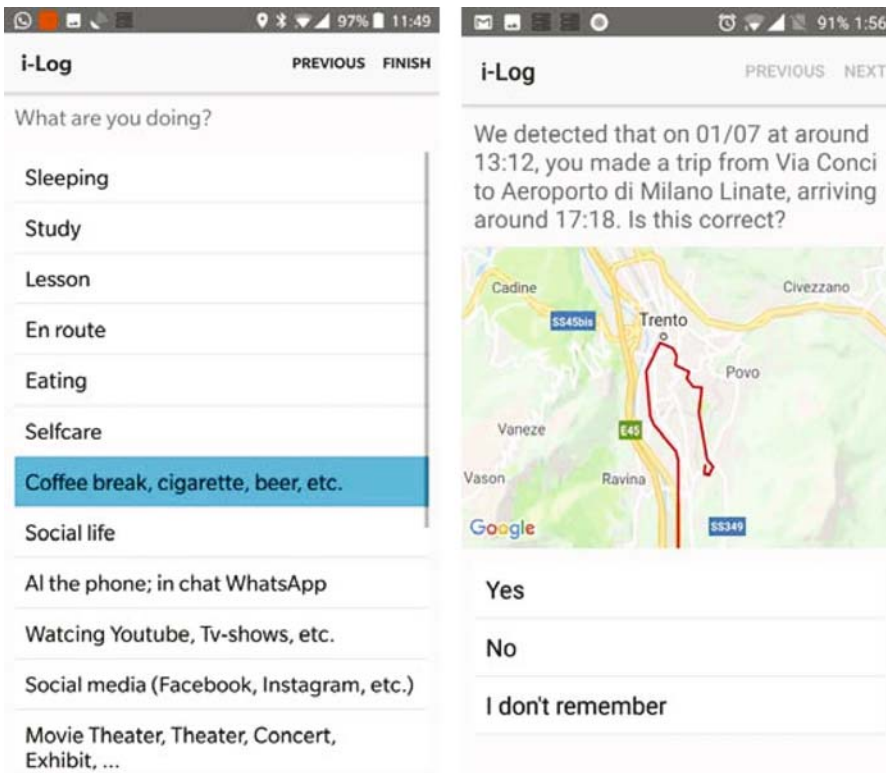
97% 11:49

i-Log PREVIOUS FINISH

What are you doing?

Sleeping

Study

Lesson

En route

Eating

Selfcare

Coffee break, cigarette, beer, etc.

Social life

Al the phone; in chat WhatsApp

Watcing Youtube, Tv-shows, etc.

Social media (Facebook, Instagram, etc.)

Movie Theater, Theater, Concert, Exhibit, ...

91% 1:56

i-Log PREVIOUS NEXT

We detected that on 01/07 at around 13:12, you made a trip from Via Conci to Aeroporto di Milano Linate, arriving around 17:18. Is this correct?

Cadine
SS45bis
Trento
Civezzano
Povo
Vaneze
E45
Vason
Ravina
Google
SS349

Yes

No

I don't remember